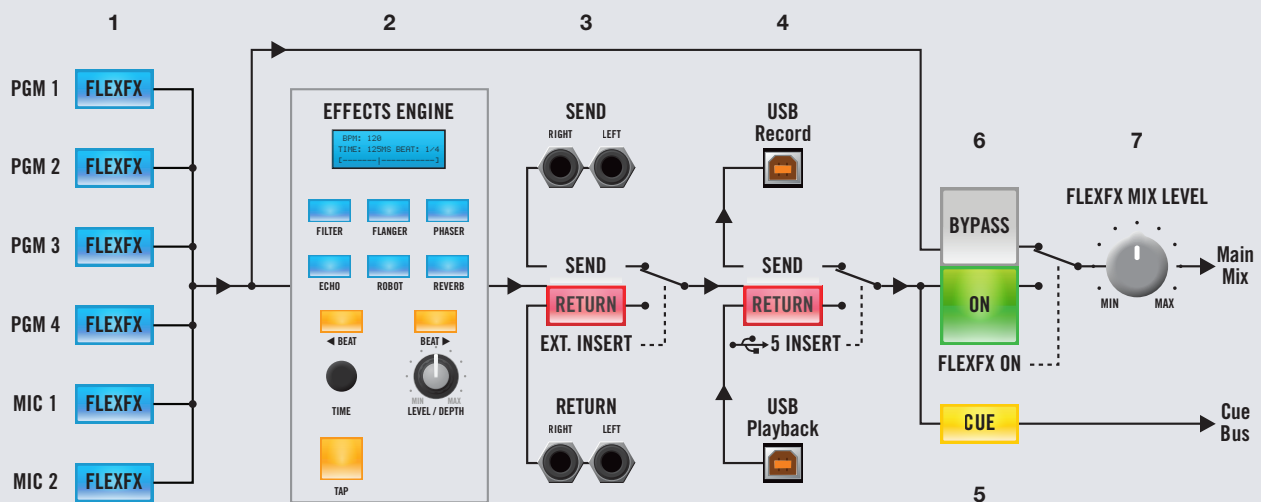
1

2

3

4

PGM 1 FLEXFX

PGM 2 FLEXFX

PGM 3 FLEXFX

PGM 4 FLEXFX

MIC 1 FLEXFX

MIC 2 FLEXFX

EFFECTS ENGINE

BPM: 120
TIME: 125MS BEAT: 1/4

FILTER FLANGER PHASER

ECHO ROBOT REVERB

◀ BEAT BEAT ▶

TIME

MIN MAX
LEVEL / DEPTH

TAP

SEND
RIGHT LEFT

SEND
RETURN
EXT. INSERT

RETURN
RIGHT LEFT

USB
Record

SEND
RETURN
5 INSERT

USB
Playback

6

BYPASS

ON

FLEXFX ON

CUE

5

7

FLEXFX MIX LEVEL

MIN MAX

Main Mix

Cue Bus